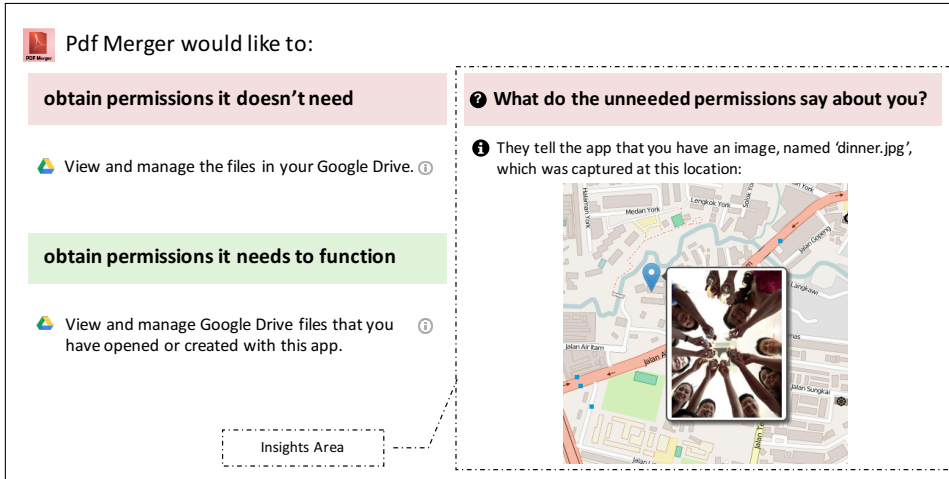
PDF Merger

Pdf Merger would like to:

obtain permissions it doesn't need

View and manage the files in your Google Drive.

obtain permissions it needs to function

View and manage Google Drive files that you have opened or created with this app.

What do the unneeded permissions say about you?

They tell the app that you have an image, named 'dinner.jpg', which was captured at this location:

Medan York
Lengkok York
Jalan Air Itam
Jalan Sungkai
Jalan Langkawi
Jalan Gopeng

Insights Area